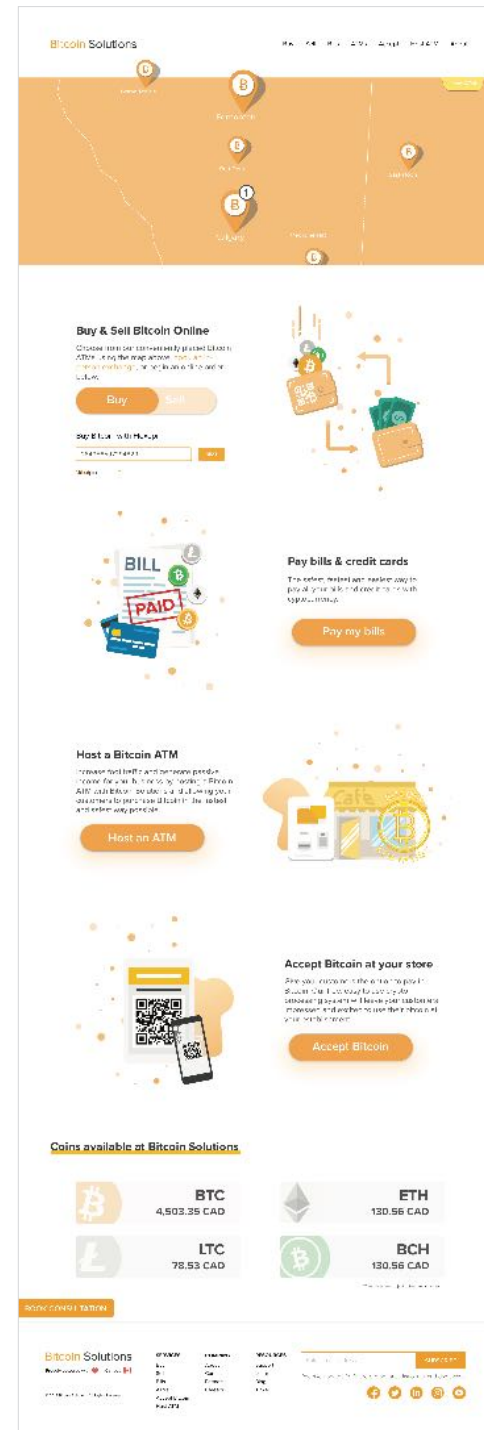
Bitcoin Solutions

Edmonton

Calgary

1

Buy & Sell Bitcoin Online

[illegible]

Buy

Sell

Buy Bitcoin to Go Now

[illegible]

BILL

PAID

Pay bills & credit cards

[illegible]

Pay my bills

Host a Bitcoin ATM

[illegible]

Host an ATM

Cafe

Accept Bitcoin at your store

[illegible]

Accept Bitcoin

Coins available at Bitcoin Solutions

BTC
4,503.35 CAD

ETH
130.56 CAD

LTC
78.53 CAD

BCH
130.56 CAD

BOOK CONSULTATION

Bitcoin Solutions

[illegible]

SUBSCRIBE